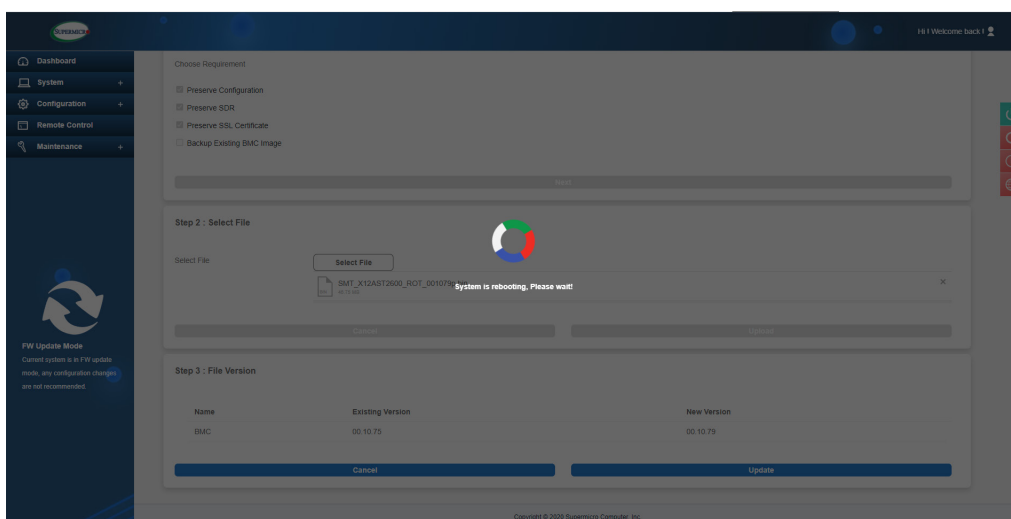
SUPERMICRO

Hi ! Welcome back !

Dashboard
System +
Configuration +
Remote Control
Maintenance +

FW Update Mode
Current system is in FW update mode, any configuration changes are not recommended.

Choose Requirement

Preserve Configuration
Preserve SDR
Preserve SSL Certificate
Backup Existing BMC Image

Next

Step 2 : Select File

Select File

Select File

SMT_X12AST2600_ROT_00107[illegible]

System is rebooting, Please wait!

Cancel

Upload

Step 3 : File Version

| Name | Existing Version | New Version |
|---|---|---|
| BMC | 00.10.75 | 00.10.79 |

Cancel

Update

Copyright © 2020 Supermicro Computer, Inc.